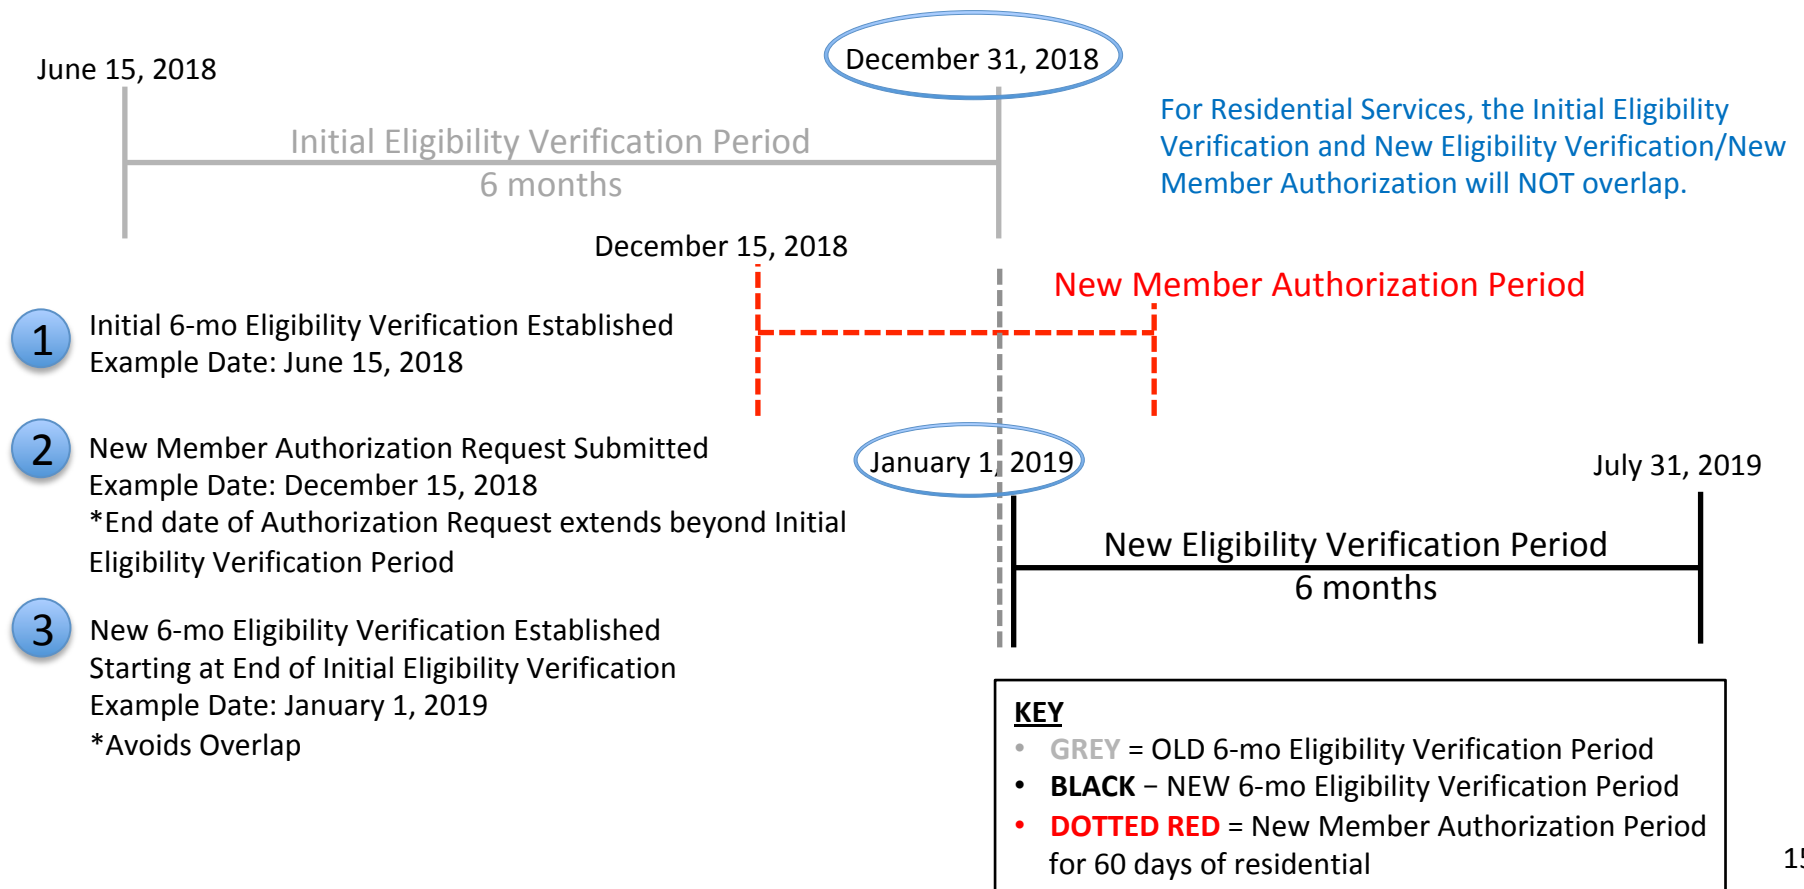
June 15, 2018

December 31, 2018

Initial Eligibility Verification Period
6 months

For Residential Services, the Initial Eligibility Verification and New Eligibility Verification/New Member Authorization will NOT overlap.

December 15, 2018

New Member Authorization Period

1 Initial 6-mo Eligibility Verification Established
Example Date: June 15, 2018

2 New Member Authorization Request Submitted
Example Date: December 15, 2018
*End date of Authorization Request extends beyond Initial Eligibility Verification Period

January 1, 2019

July 31, 2019

New Eligibility Verification Period
6 months

3 New 6-mo Eligibility Verification Established Starting at End of Initial Eligibility Verification
Example Date: January 1, 2019
*Avoids Overlap

KEY
• GREY = OLD 6-mo Eligibility Verification Period
• BLACK – NEW 6-mo Eligibility Verification Period
• DOTTED RED = New Member Authorization Period for 60 days of residential

1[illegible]